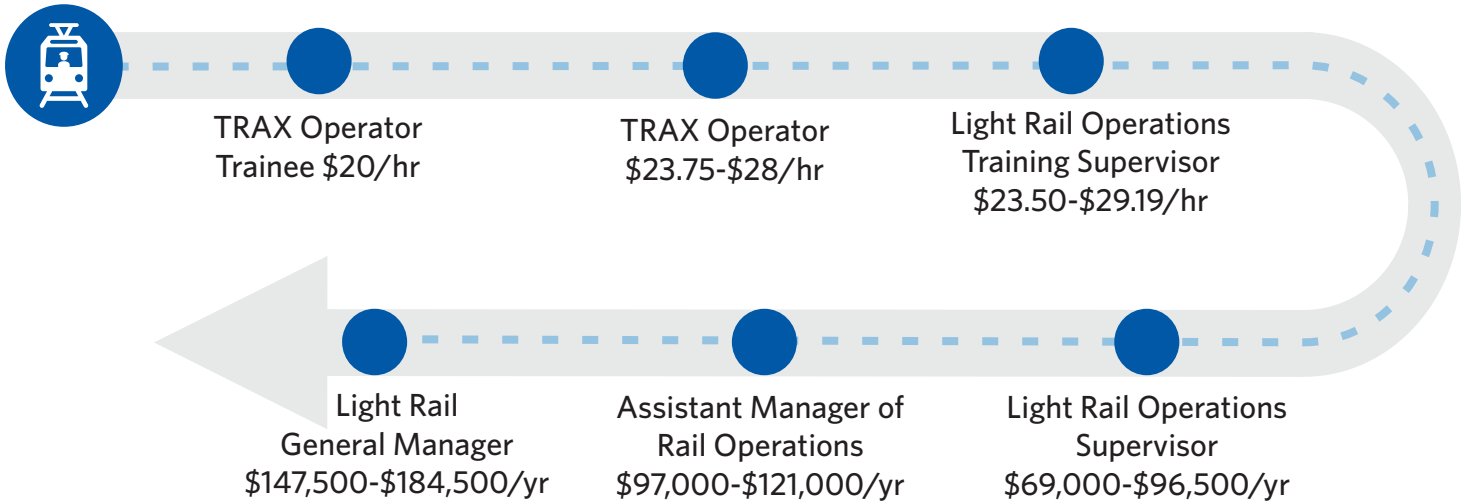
TRAX Operator Trainee \$20/hr

TRAX Operator \$23.75-\$28/hr

Light Rail Operations Training Supervisor \$23.50-\$29.19/hr

Light Rail Operations Supervisor \$69,000-\$96,500/yr

Assistant Manager of Rail Operations \$97,000-\$121,000/yr

Light Rail General Manager \$147,500-\$184,500/yr